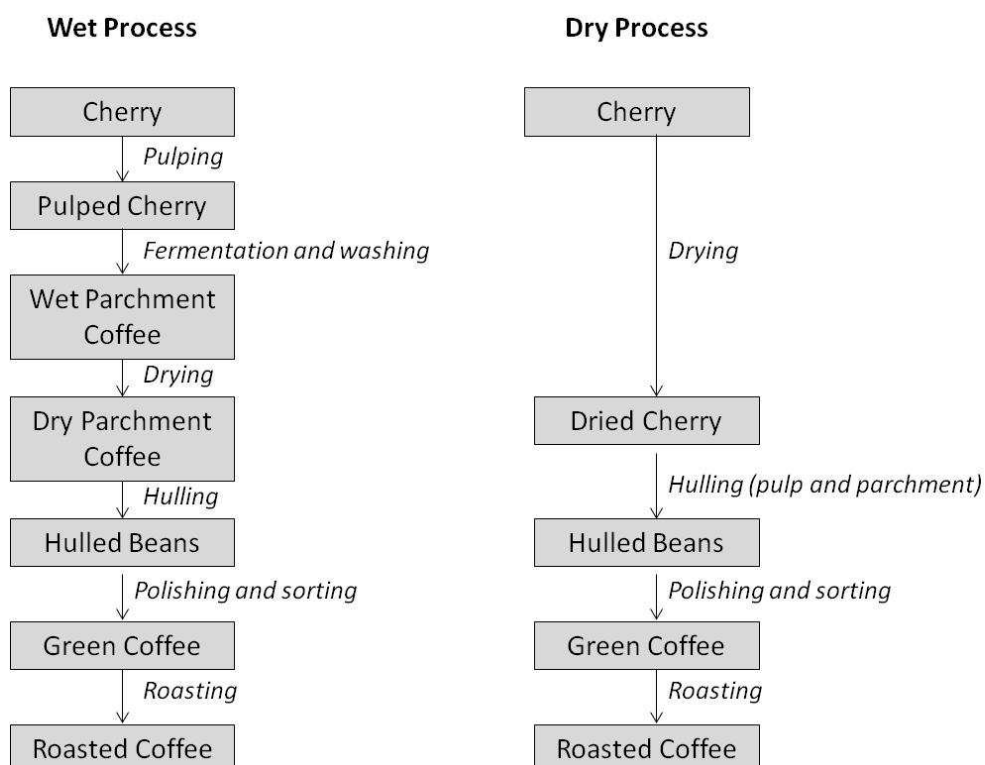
Wet Process

Cherry

Pulping

Pulped Cherry

Fermentation and washing

Wet Parchment Coffee

Drying

Dry Parchment Coffee

Hulling

Hulled Beans

Polishing and sorting

Green Coffee

Roasting

Roasted Coffee

Dry Process

Cherry

Drying

Dried Cherry

Hulling (pulp and parchment)

Hulled Beans

Polishing and sorting

Green Coffee

Roasting

Roasted Coffee